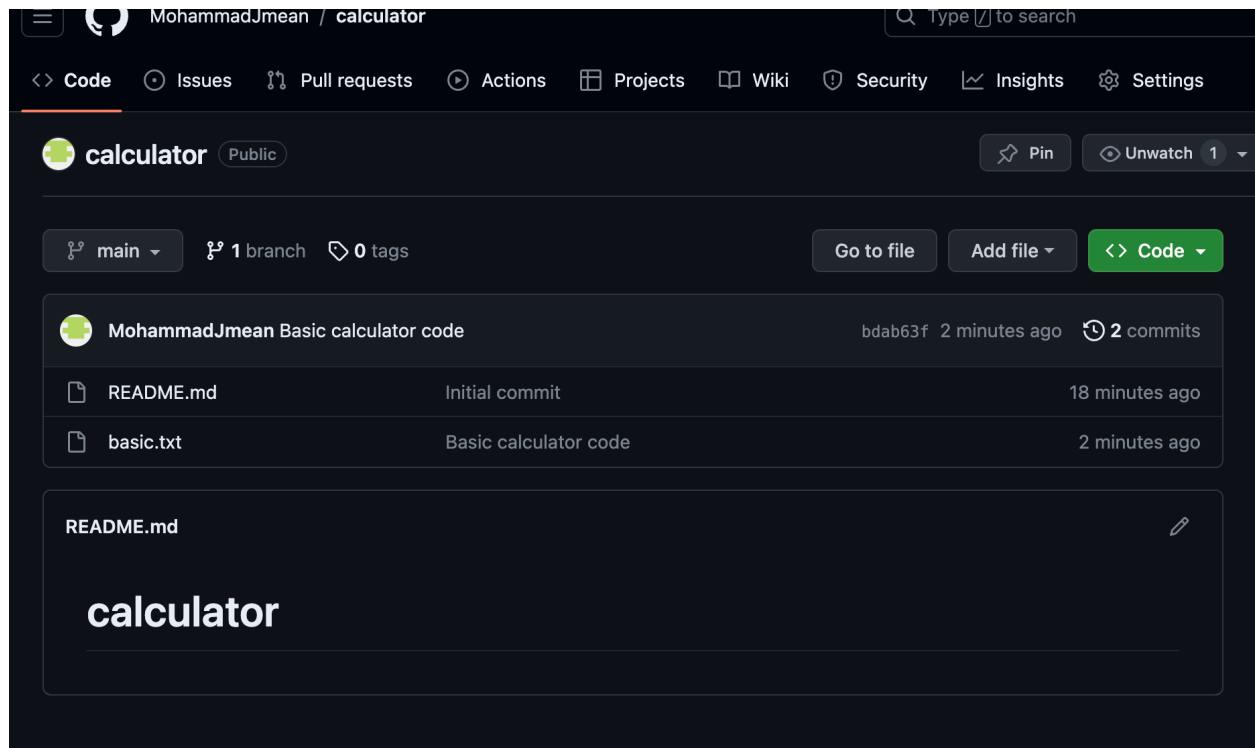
MohammadJmean / calculator

Type / to search

Code Issues Pull requests Actions Projects Wiki Security Insights Settings

calculator Public

Pin Unwatch 1

main 1 branch 0 tags

Go to file Add file Code

MohammadJmean Basic calculator code bdab63f 2 minutes ago 2 commits

| | | |
|---|---|---|
| README.md | Initial commit | 18 minutes ago |
| basic.txt | Basic calculator code | 2 minutes ago |

README.md

calculator